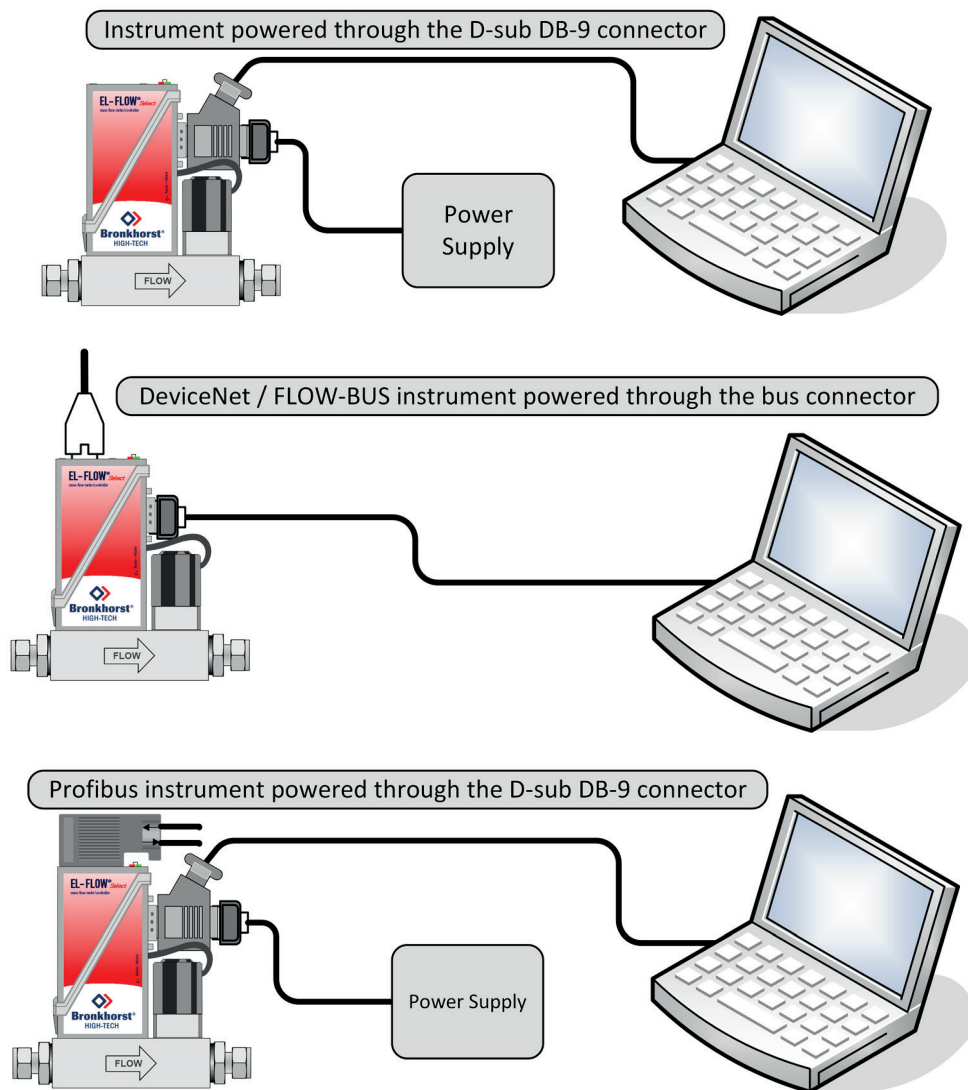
Instrument powered through the D-sub DB-9 connector

EL-FLOW® Select
mass flow meter/controller
Bronkhorst®
HIGH-TECH
FLOW

Power Supply

DeviceNet / FLOW-BUS instrument powered through the bus connector

EL-FLOW® Select
mass flow meter/controller
Bronkhorst®
HIGH-TECH
FLOW

Profibus instrument powered through the D-sub DB-9 connector

EL-FLOW® Select
mass flow meter/controller
Bronkhorst®
HIGH-TECH
FLOW

Power Supply